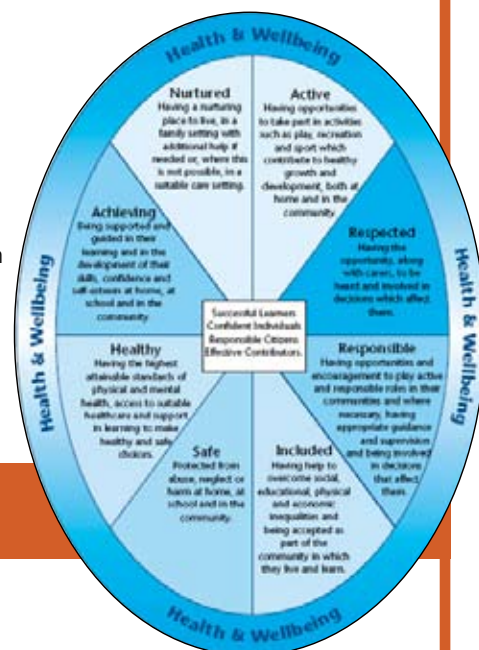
Health & Wellbeing

Nurtured
Having a nurturing place to live, in a family setting with additional help if needed or, where this is not possible, in a suitable care setting.

Active
Having opportunities to take part in activities such as play, recreation and sport which contribute to healthy growth and development, both at home and in the community.

Respected
Having the opportunity, along with carers, to be heard and involved in decisions which affect them.

Responsible
Having opportunities and encouragement to play active and responsible roles in their communities and where necessary, having appropriate guidance and supervision and being involved in decisions that affect them.

Included
Having help to overcome social, educational, physical and economic inequalities and being accepted as part of the community in which they live and learn.

Safe
Protected from abuse, neglect or harm at home, at school and in the community.

Healthy
Having the highest attainable standards of physical and mental health, access to suitable healthcare and support in learning to make healthy and safe choices.

Achieving
Being supported and guided in their learning and in the development of their skills, confidence and self-esteem at home, at school and in the community.

Successful Learners
Confident Individuals
Responsible Citizens
Effective Contributors

Health & Wellbeing

Health & Wellbeing

Health & Wellbeing